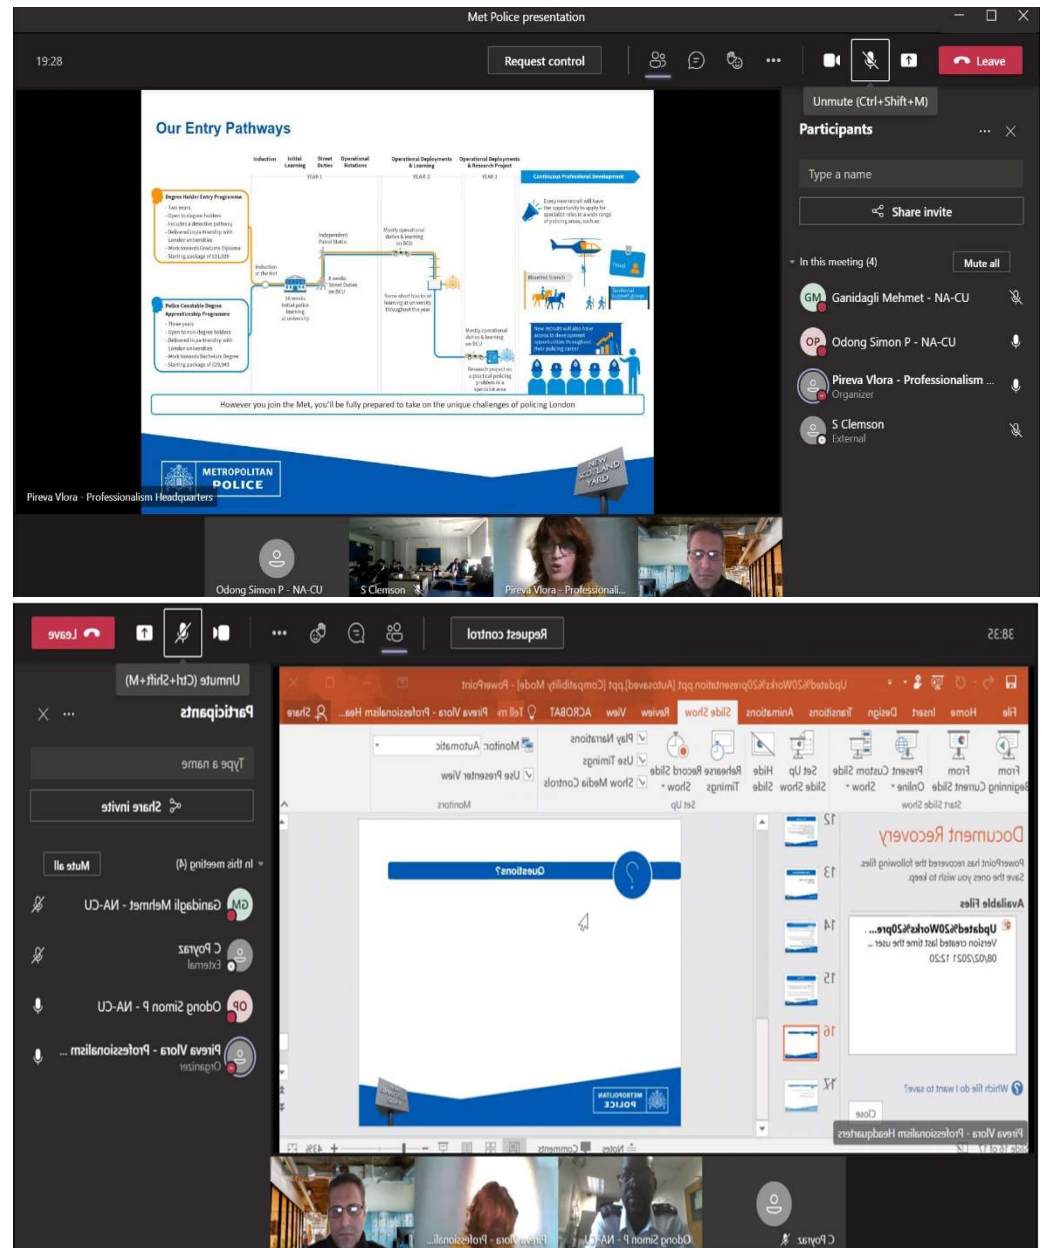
Met Police presentation

19:28

Request control

Leave

Unmute (Ctrl+Shift+M)

Participants

Type a name

Share invite

In this meeting (4)

Mute all

GM Ganidagli Mehmet - NA-CU

OP Odong Simon P - NA-CU

Pireva Vlora - Professionalism ...
Organizer

S Clemson
External

Our Entry Pathways

Induction | Initial Learning | Street Duties | Operational Rotations | Operational Deployments & Learning | Operational Deployments & Research Project

YEAR 1 | YEAR 2 | YEAR 3

Continuous Professional Development

Degree Holder Entry Programme

Police Constable Degree Apprenticeship Programme

Independent Patrol Status

Mounted Branch

However you join the Met, you'll be fully prepared to take on the unique challenges of policing London

METROPOLITAN POLICE

NEW SCOTLAND YARD

Pireva Vlora - Professionalism Headquarters

Odong Simon P - NA-CU

S Clemson

Pireva Vlora - Professionali...

38:35

Request control

Leave

Unmute (Ctrl+Shift+M)

Participants

Type a name

Share invite

In this meeting (4)

Mute all

GM Ganidagli Mehmet - NA-CU

C Poyraz
External

OP Odong Simon P - NA-CU

Pireva Vlora - Professionalism ...
Organizer

UpdatedPresentation.ppt [AutoSaved] [Compatibility Mode] - PowerPoint

File Home Insert Design Transitions Animations Slide Show Review View ACROBAT Tell me Pireva Vlora - Professionalism Hea... Share

From Beginning | From Current Slide | Present Online | Custom Slide Show | Set Up Slide Show | Hide Slide | Rehearse Timings | Record Slide Show | Play Narrations | Use Timings | Show Media Controls | Monitor: Automatic | Use Presenter View

Start Slide Show | Set Up | Monitors

Document Recovery

PowerPoint has recovered the following files.
Save the ones you wish to keep.

Available files

UpdatedPresentation...
Version created last time the user...
08/02/2021 15:20

Which file do I want to save?

Close

Pireva Vlora - Professionalism Headquarters

12
13
14
15
16
17

Questions?

METROPOLITAN POLICE

Notes Comments

C Poyraz

Odong Simon P - NA-CU

Pireva Vlora - Professionalis...